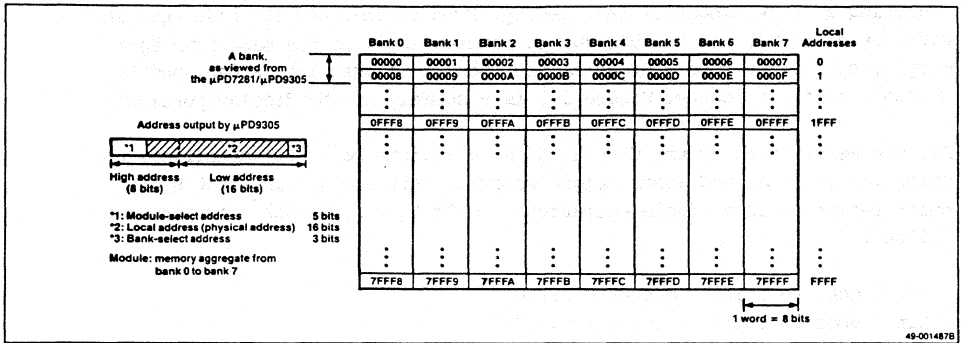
A bank, as viewed from the μPD7281/μPD9305

Address output by μPD9305

| *1 | *2 | *3 |
|---|---|---|

High address (8 bits)

Low address (16 bits)

*1: Module-select address 5 bits
*2: Local address (physical address) 16 bits
*3: Bank-select address 3 bits

Module: memory aggregate from bank 0 to bank 7

| Bank 0 | Bank 1 | Bank 2 | Bank 3 | Bank 4 | Bank 5 | Bank 6 | Bank 7 | Local Addresses |
|---|---|---|---|---|---|---|---|---|
| 00000 | 00001 | 00002 | 00003 | 00004 | 00005 | 00006 | 00007 | 0 |
| 00008 | 00009 | 0000A | 0000B | 0000C | 0000D | 0000E | 0000F | 1 |
| ⋮ | ⋮ | ⋮ | ⋮ | ⋮ | ⋮ | ⋮ | ⋮ | ⋮ |
| 0FFF8 | 0FFF9 | 0FFFA | 0FFFB | 0FFFC | 0FFFD | 0FFFE | 0FFFF | 1FFF |
| ⋮ | ⋮ | ⋮ | ⋮ | ⋮ | ⋮ | ⋮ | ⋮ | ⋮ |
| ⋮ | ⋮ | ⋮ | ⋮ | ⋮ | ⋮ | ⋮ | ⋮ | ⋮ |
| 7FFF8 | 7FFF9 | 7FFFA | 7FFFB | 7FFFC | 7FFFD | 7FFFE | 7FFFF | FFFF |

1 word = 8 bits

49-001487B